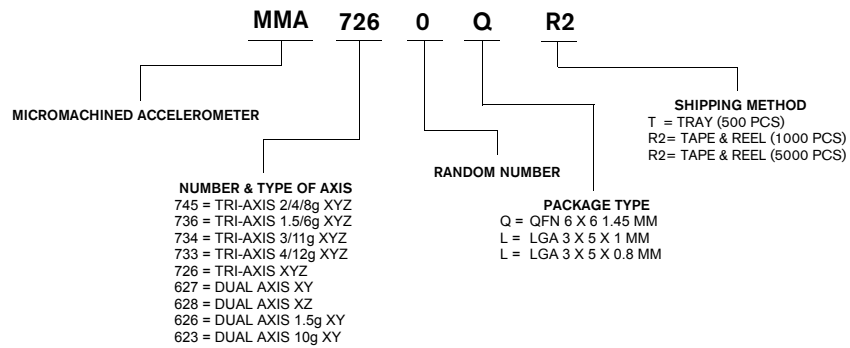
MMA 726 0 Q R2

MICROMACHINED ACCELEROMETER

SHIPPING METHOD
T = TRAY (500 PCS)
R2= TAPE & REEL (1000 PCS)
R2= TAPE & REEL (5000 PCS)

RANDOM NUMBER

NUMBER & TYPE OF AXIS
745 = TRI-AXIS 2/4/8g XYZ
736 = TRI-AXIS 1.5/6g XYZ
734 = TRI-AXIS 3/11g XYZ
733 = TRI-AXIS 4/12g XYZ
726 = TRI-AXIS XYZ
627 = DUAL AXIS XY
628 = DUAL AXIS XZ
626 = DUAL AXIS 1.5g XY
623 = DUAL AXIS 10g XY

PACKAGE TYPE
Q = QFN 6 X 6 1.45 MM
L = LGA 3 X 5 X 1 MM
L = LGA 3 X 5 X 0.8 MM